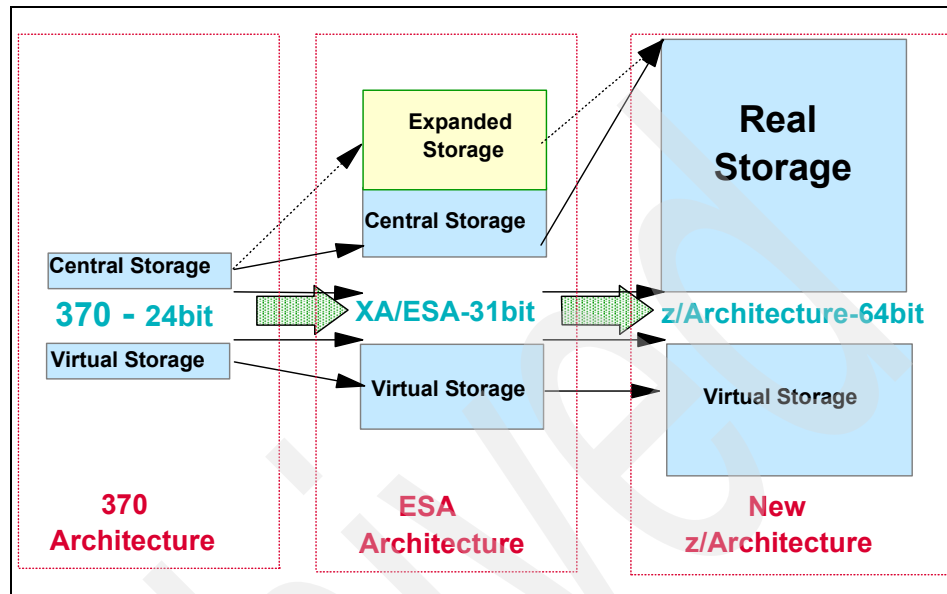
Central Storage

370 - 24bit

Virtual Storage

Expanded Storage

Central Storage

XA/ESA-31bit

Virtual Storage

Real Storage

z/Architecture-64bit

Virtual Storage

370 Architecture

ESA Architecture

New z/Architecture